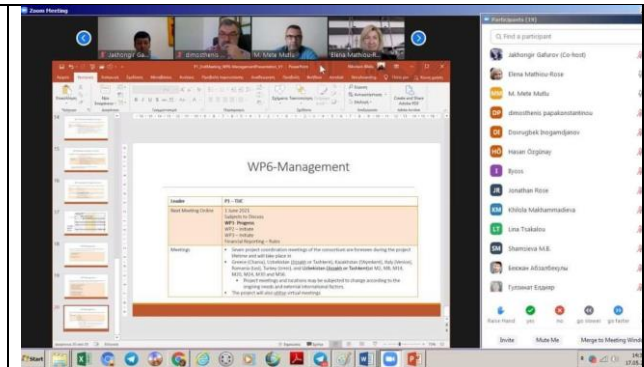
Zoom Meeting

Jakhongir Ga...
dimosthenis...
M. Mete Mutlu
Elena Mathiou...

Participants (19)

Find a participant

Jakhongir Gafarov (Co-host)
Elena Mathiou-Rose
M. Mete Mutlu
dimosthenis papakonstantinou
Dovrugbek Inogamdjanov
Hasan Özgünay
Byoos
Jonathan Rose
Khilola Makhammadieva
Lina Tsakalou
Shamsieva M.B.
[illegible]
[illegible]

Raise Hand
yes
no
go slower
go faster

Invite
Mute Me
Merge to Meeting Window

WP6-Management

| Leader | P1 - TUC |
|---|---|
| Next Meeting Online | 1 June 2021<br>Subjects to Discuss<br>WP1- Progress<br>WP2 – Initiate<br>WP3 – Initiate<br>Financial Reporting – Rules |
| Meetings | Seven project coordination meetings of the consortium are foreseen during the project lifetime and will take place in<br>Greece (Chania), Uzbekistan (Urgench or Tashkent), Kazakhstan (Shymkent), Italy (Venice), Romania (Iasi), Turkey (Izmir), and Uzbekistan (Urgench or Tashkent)for M1, M8, M14, M20, M24, M30 and M36.<br>Project meetings and locations may be subjected to change according to the ongoing needs and national/international factors.<br>The project will also utilize virtual meetings |

Start